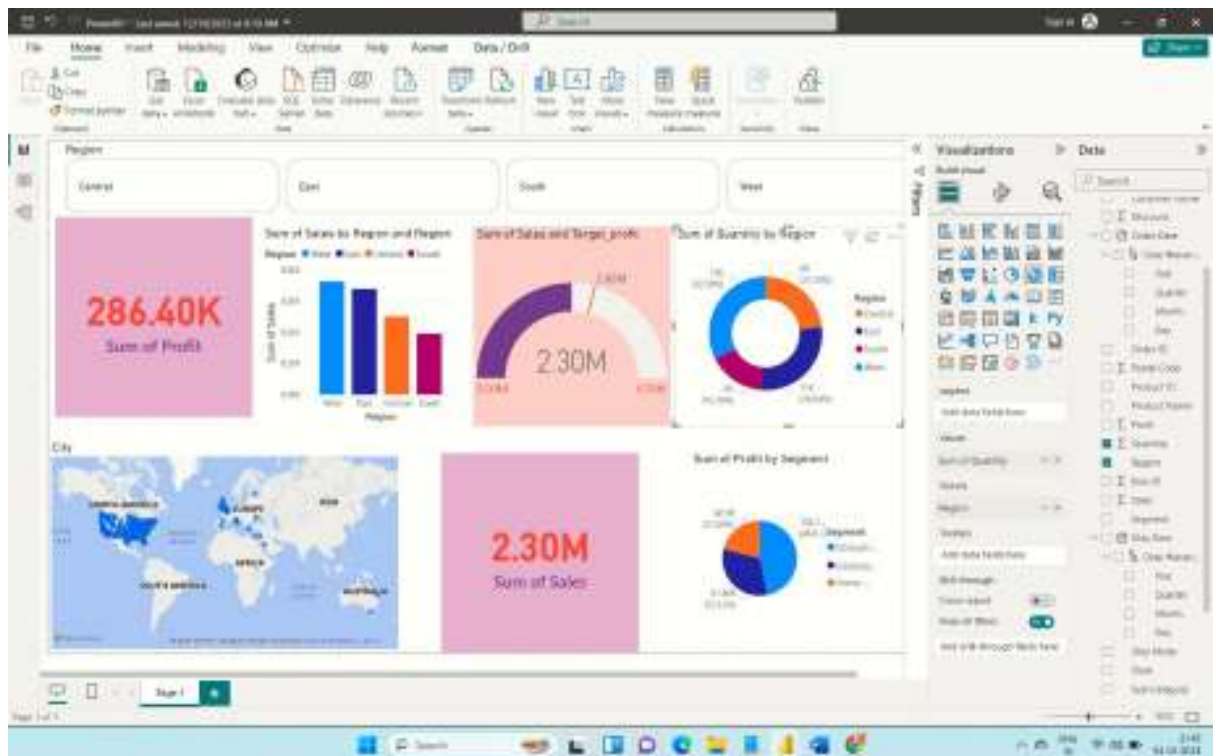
File Home Insert Modeling View Optimize Help Format Data / Drill

Region

Central | East | South | West

286.40K
Sum of Profit

Sum of Sales by Region and Region
Region ● West ● East ● Central ● South
Sum of Sales
West East Central South
Region

Sum of Sales and Target_profit
2.30M

Sum of Quantity by Region
Region
● Central
● East
● South
● West

City

NORTH AMERICA
EUROPE
ASIA
AFRICA
SOUTH AMERICA
AUSTRALIA

2.30M
Sum of Sales

Sum of Profit by Segment
Segment

Visualizations
Build visual
Data
Search
Filters

Page 1
Page 1 of 1

Search